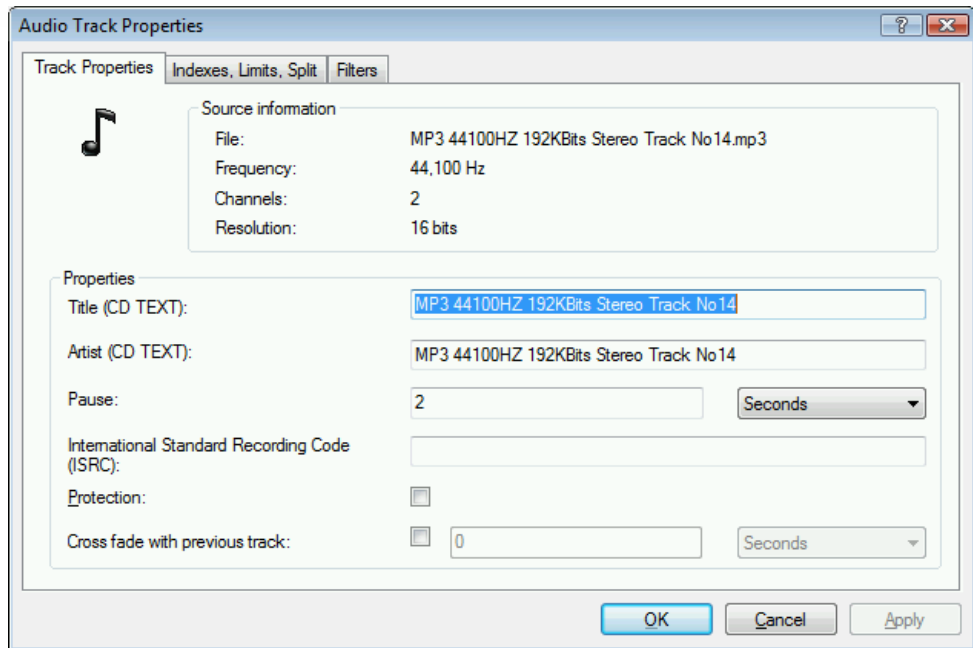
Audio Track Properties
?
Track Properties
Indexes, Limits, Split
Filters
Source information
File: MP3 44100HZ 192KBits Stereo Track No14.mp3
Frequency: 44,100 Hz
Channels: 2
Resolution: 16 bits
Properties
Title (CD TEXT): MP3 44100HZ 192KBits Stereo Track No14
Artist (CD TEXT): MP3 44100HZ 192KBits Stereo Track No14
Pause: 2 Seconds
International Standard Recording Code (ISRC):
Protection:
Cross fade with previous track: 0 Seconds
OK
Cancel
Apply